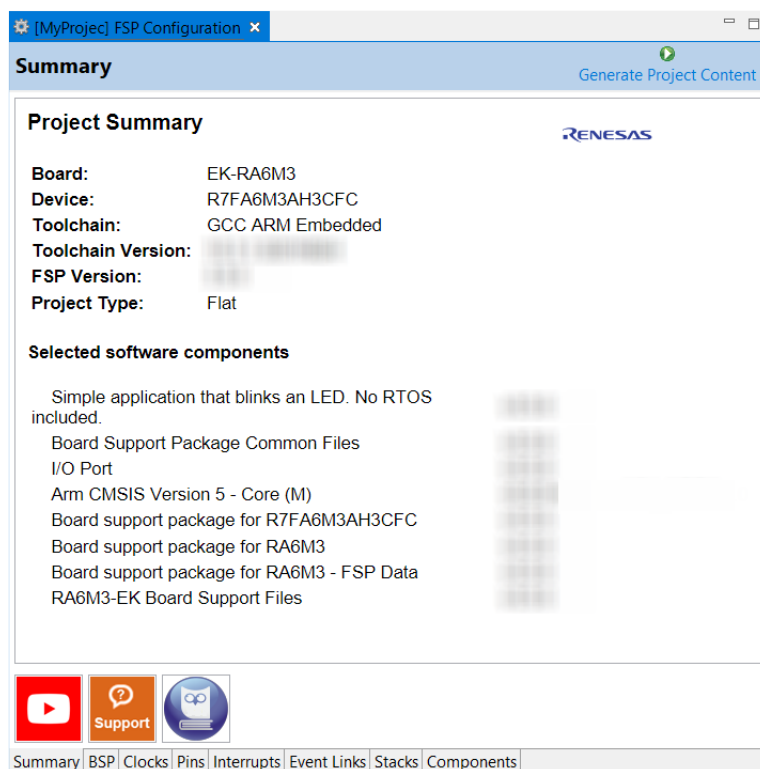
[MyProjec] FSP Configuration ×

Summary

Generate Project Content

Project Summary

RENESAS

| | |
|---|---|
| Board: | EK-RA6M3 |
| Device: | R7FA6M3AH3CFC |
| Toolchain: | GCC ARM Embedded |
| Toolchain Version: | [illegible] |
| FSP Version: | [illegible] |
| Project Type: | Flat |

Selected software components

| | |
|---|---|
| Simple application that blinks an LED. No RTOS included. | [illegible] |
| Board Support Package Common Files | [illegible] |
| I/O Port | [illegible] |
| Arm CMSIS Version 5 - Core (M) | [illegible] |
| Board support package for R7FA6M3AH3CFC | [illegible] |
| Board support package for RA6M3 | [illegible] |
| Board support package for RA6M3 - FSP Data | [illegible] |
| RA6M3-EK Board Support Files | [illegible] |

Support

Summary BSP Clocks Pins Interrupts Event Links Stacks Components